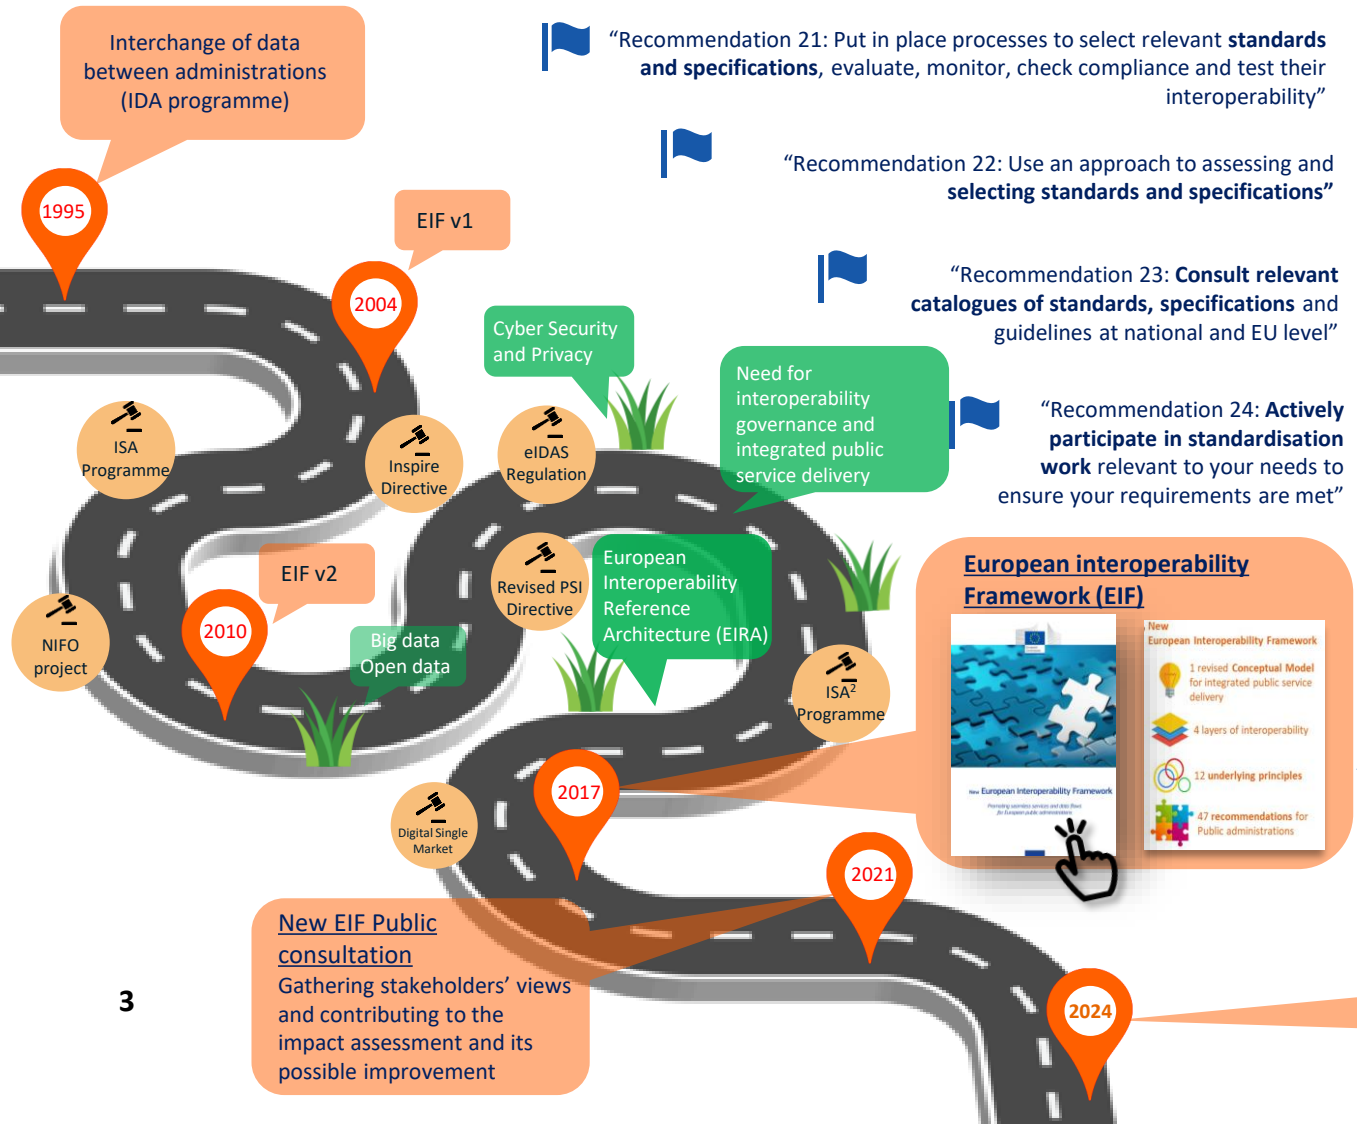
Interchange of data between administrations (IDA programme)

“Recommendation 21: Put in place processes to select relevant **standards and specifications**, evaluate, monitor, check compliance and test their interoperability”

“Recommendation 22: Use an approach to assessing and **selecting standards and specifications”**

“Recommendation 23: **Consult relevant catalogues of standards, specifications** and guidelines at national and EU level”

“Recommendation 24: **Actively participate in standardisation work** relevant to your needs to ensure your requirements are met”

1995

EIF v1

2004

Cyber Security and Privacy

Need for interoperability governance and integrated public service delivery

ISA Programme

Inspire Directive

eIDAS Regulation

EIF v2

2010

NIFO project

Big data Open data

Revised PSI Directive

European Interoperability Reference Architecture (EIRA)

ISA$^2$ Programme

European interoperability Framework (EIF)

New European Interoperability Framework

New European Interoperability Framework

1 revised Conceptual Model for integrated public service delivery

4 layers of interoperability

12 underlying principles

47 recommendations for Public administrations

2017

Digital Single Market

2021

New EIF Public consultation
Gathering stakeholders’ views and contributing to the impact assessment and its possible improvement

2024

3